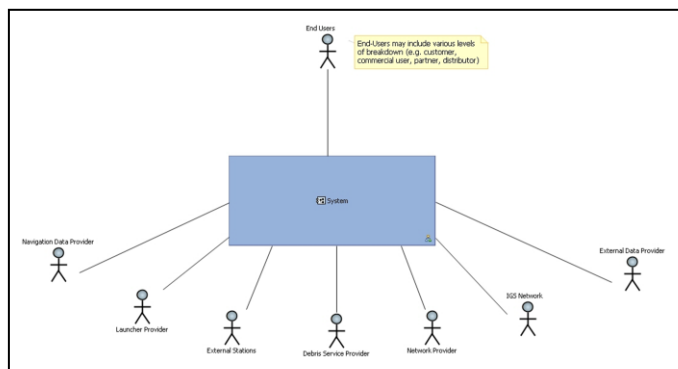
End Users

End-Users may include various levels of breakdown (e.g. customer, commercial user, partner, distributor)

System

Navigation Data Provider

External Data Provider

Launcher Provider

External Stations

Debris Service Provider

Network Provider

3GS Network